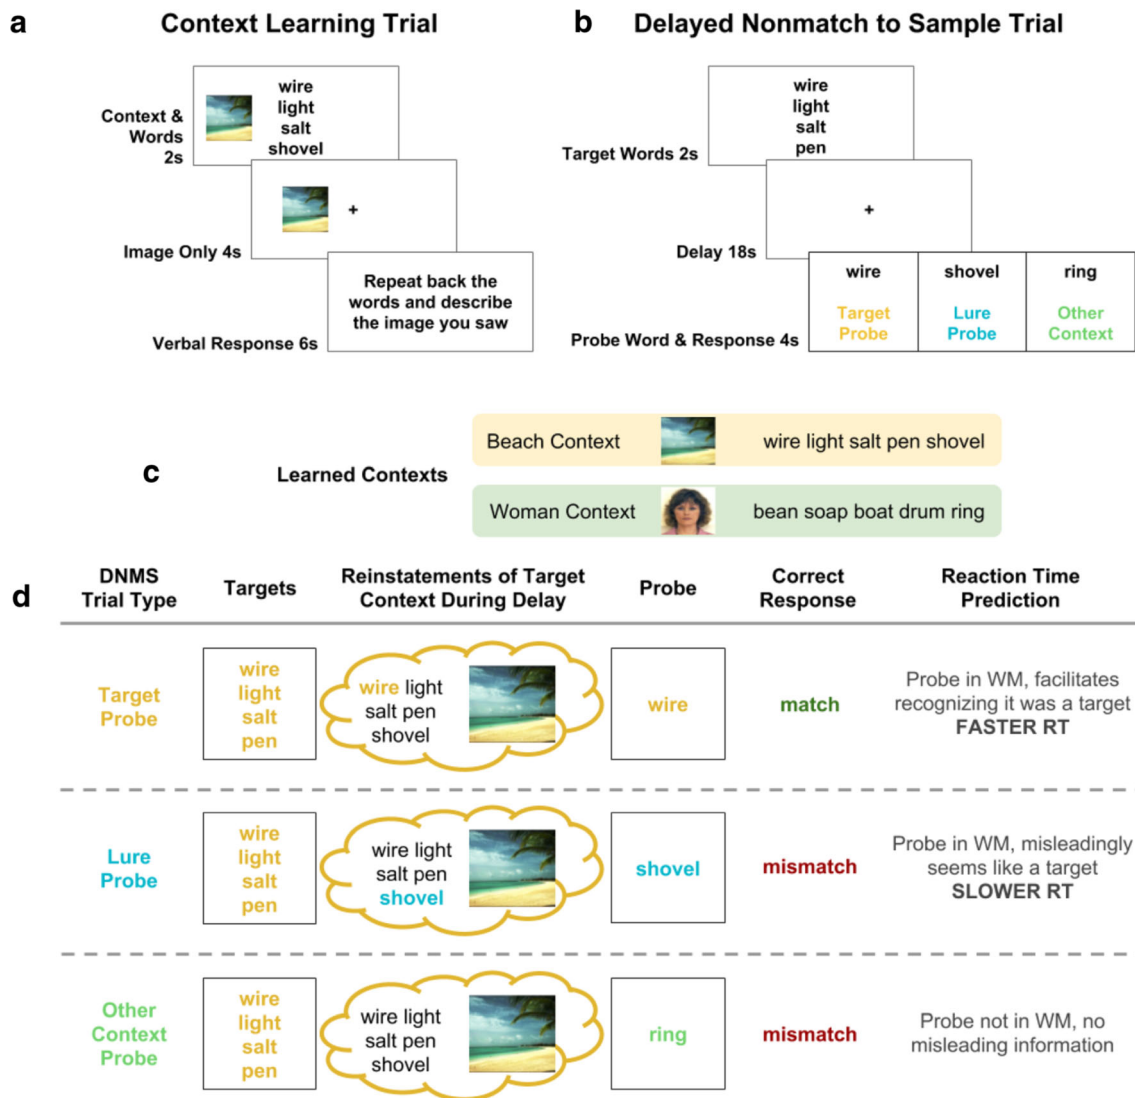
a Context Learning Trial

Context & Words 2s

wire
light
salt
shovel

Image Only 4s

+

Verbal Response 6s

Repeat back the words and describe the image you saw

b Delayed Nonmatch to Sample Trial

Target Words 2s

wire
light
salt
pen

Delay 18s

+

Probe Word & Response 4s

| wire | shovel | ring |
|---|---|---|
| Target Probe | Lure Probe | Other Context |

c Learned Contexts

Beach Context wire light salt pen shovel

Woman Context bean soap boat drum ring

d

| DNMS Trial Type | Targets | Reinstatements of Target Context During Delay | Probe | Correct Response | Reaction Time Prediction |
|---|---|---|---|---|---|
| Target Probe | wire light salt pen | wire light salt pen shovel | wire | match | Probe in WM, facilitates recognizing it was a target FASTER RT |
| Lure Probe | wire light salt pen | wire light salt pen shovel | shovel | mismatch | Probe in WM, misleadingly seems like a target SLOWER RT |
| Other Context Probe | wire light salt pen | wire light salt pen shovel | ring | mismatch | Probe not in WM, no misleading information |